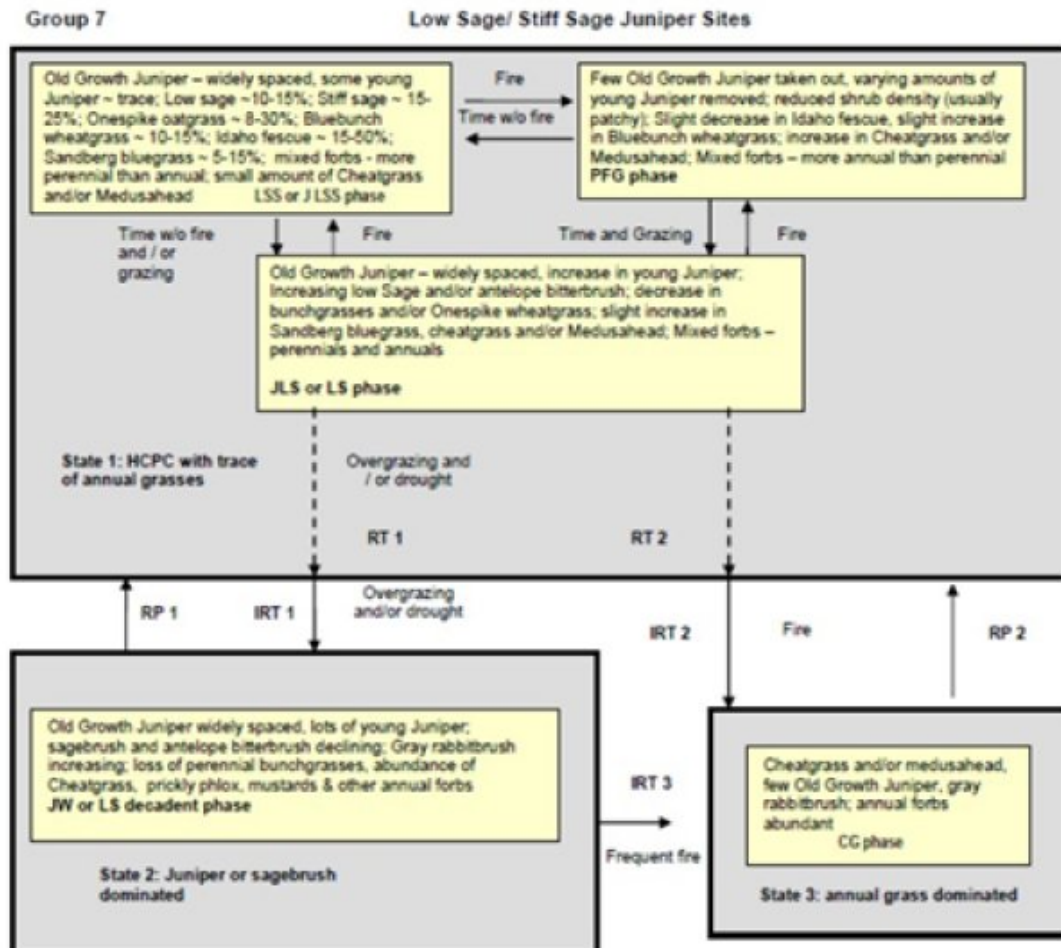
Group 7

Low Sage/ Stiff Sage Juniper Sites

Old Growth Juniper – widely spaced, some young Juniper ~ trace; Low sage ~10-15%; Stiff sage ~ 15-25%; Onespike oatgrass ~ 8-30%; Bluebunch wheatgrass ~ 10-15%; Idaho fescue ~ 15-60%; Sandberg bluegrass ~ 5-15%; mixed forbs - more perennial than annual; small amount of Cheatgrass and/or Medusahead LSS or J LSS phase

Fire

Time w/o fire

Few Old Growth Juniper taken out, varying amounts of young Juniper removed; reduced shrub density (usually patchy); Slight decrease in Idaho fescue, slight increase in Bluebunch wheatgrass; increase in Cheatgrass and/or Medusahead; Mixed forbs – more annual than perennial
PFG phase

Time w/o fire and / or grazing

Fire

Time and Grazing

Fire

Old Growth Juniper – widely spaced, increase in young Juniper; Increasing low Sage and/or antelope bitterbrush; decrease in bunchgrasses and/or Onespike wheatgrass; slight increase in Sandberg bluegrass, cheatgrass and/or Medusahead; Mixed forbs – perennials and annuals

JLS or LS phase

State 1: HCPC with trace of annual grasses

Overgrazing and / or drought

RT 1

RT 2

RP 1

IRT 1

Overgrazing and/or drought

IRT 2

Fire

RP 2

Old Growth Juniper widely spaced, lots of young Juniper; sagebrush and antelope bitterbrush declining; Gray rabbitbrush increasing; loss of perennial bunchgrasses, abundance of Cheatgrass, prickly phlox, mustards & other annual forbs
JW or LS decadent phase

IRT 3

Frequent fire

Cheatgrass and/or medusahead, few Old Growth Juniper, gray rabbitbrush; annual forbs abundant
CG phase

State 2: Juniper or sagebrush dominated

State 3: annual grass dominated